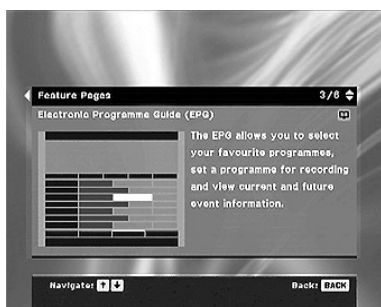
Feature Pages 3/8

Electronic Programme Guide (EPG)

The EPG allows you to select your favourite programmes, set a programme for recording and view current and future event information.

Navigate: ↑ ↓

Back: BACK